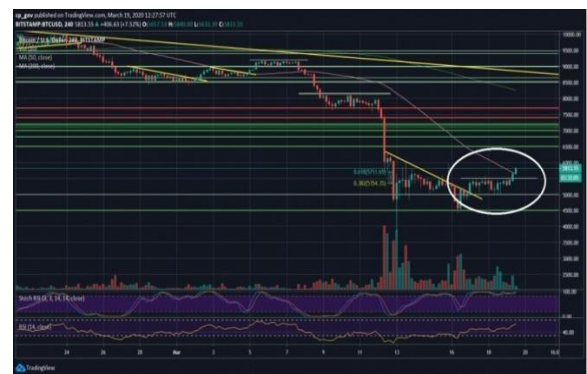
cp_gov published on TradingView.com, March 19, 2020 12:27:57 UTC
BITSTAMP:BTCUSD, 240 5813.55 ▲ +406.63 (+7.52%) O:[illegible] H:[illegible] L:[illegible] C:5813.55
Bitcoin / U.S. Dollar, 240, BITSTAMP
MA (50, close)
MA (200, close)
0.618(5711.18)
0.382(5154.75)
Stoch RSI (3, 3, 14, 14, close)
RSI (14, close)
10000.00
9500.00
9000.00
8500.00
8000.00
7500.00
7000.00
6500.00
6000.00
5813.55
5500.00
5000.00
4500.00
4000.00
3500.00
3000.00
2500.00
2000.00
100.00
45.00
24
26
28
Mar
3
5
7
9
11
13
16
18
20
16:0
TradingView